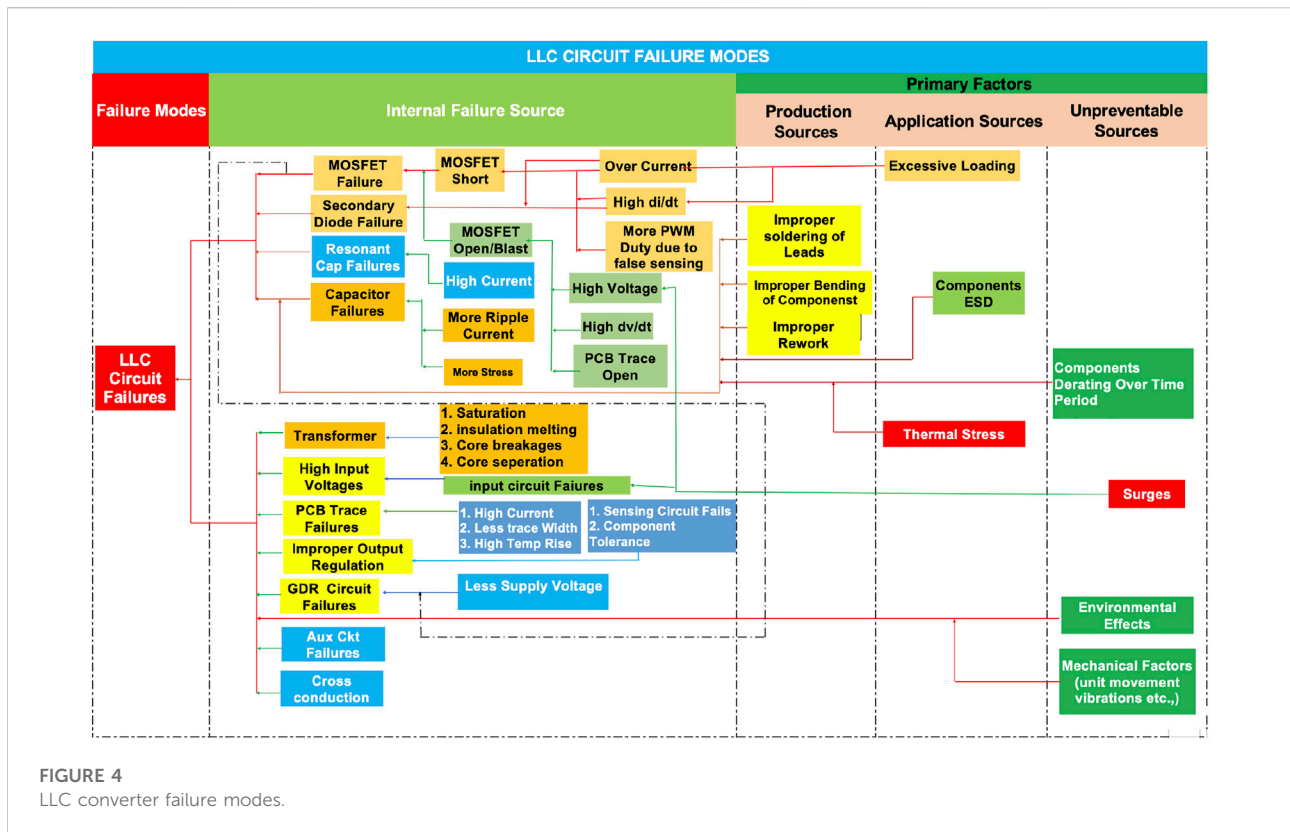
LLC CIRCUIT FAILURE MODES

Failure Modes

Internal Failure Source

Primary Factors

Production Sources

Application Sources

Unpreventable Sources

MOSFET Failure

MOSFET Short

Over Current

Excessive Loading

High di/dt

Secondary Diode Failure

MOSFET Open/Blast

More PWM Duty due to false sensing

Improper soldering of Leads

Resonant Cap Failures

High Current

High Voltage

Improper Bending of Componenst

Components ESD

Capacitor Failures

More Ripple Current

High dv/dt

Improper Rework

LLC Circuit Failures

More Stress

PCB Trace Open

Components Derating Over Time Period

Thermal Stress

Transformer

1. Saturation
2. insulation melting
3. Core breakages
4. Core seperation

High Input Voltages

input circuit Faiures

Surges

PCB Trace Failures

1. High Current
2. Less trace Width
3. High Temp Rise

1. Sensing Circuit Fails
2. Component Tolerance

Improper Output Regulation

GDR Circuit Failures

Less Supply Voltage

Environmental Effects

Aux Ckt Failures

Mechanical Factors (unit movement vibrations etc.,)

Cross conduction

FIGURE 4
LLC converter failure modes.